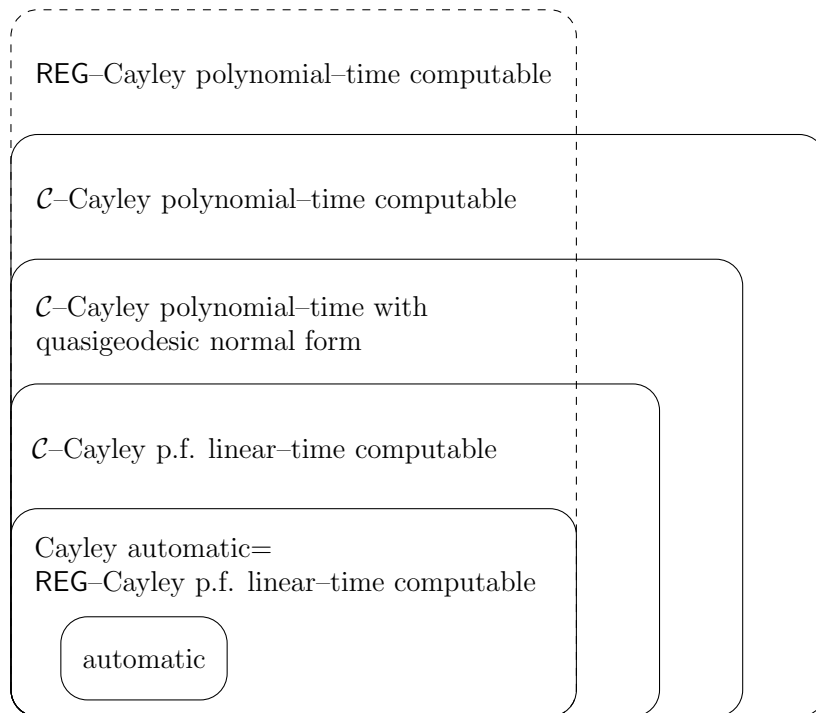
REG–Cayley polynomial–time computable

$\mathcal{C}$–Cayley polynomial–time computable

$\mathcal{C}$–Cayley polynomial–time with quasigeodesic normal form

$\mathcal{C}$–Cayley p.f. linear–time computable

Cayley automatic= REG–Cayley p.f. linear–time computable

automatic